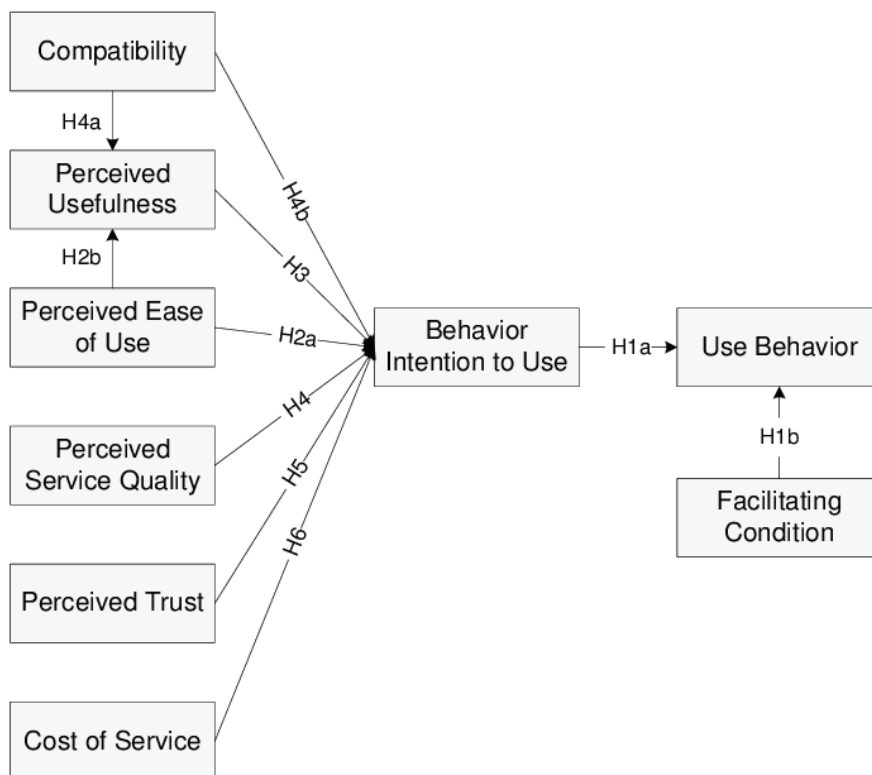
Compatibility

H4a

Perceived Usefulness

H2b

Perceived Ease of Use

Perceived Service Quality

Perceived Trust

Cost of Service

H4b

H3

H2a

H4

H5

H6

Behavior Intention to Use

H1a

Use Behavior

H1b

Facilitating Condition